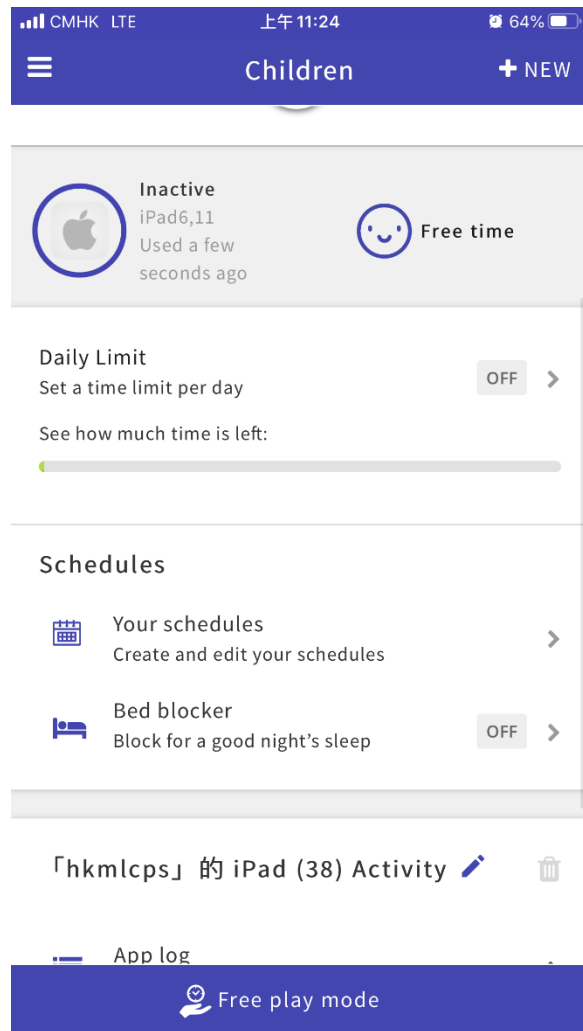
CMHK LTE 上午 11:24 64%

Children

+ NEW

Inactive
iPad6,11
Used a few seconds ago

Free time

Daily Limit
Set a time limit per day

OFF

See how much time is left:

Schedules

Your schedules
Create and edit your schedules

Bed blocker
Block for a good night's sleep

OFF

「hkmlcps」的 iPad (38) Activity

App log

Free play mode